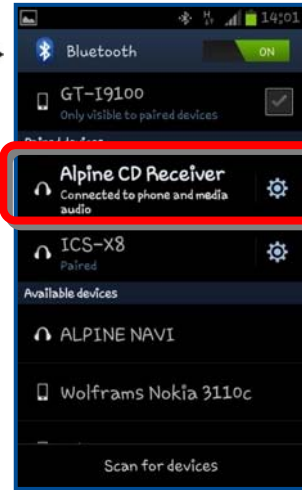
14:01

Bluetooth ON

GT-I9100
Only visible to paired devices

Paired devices

Alpine CD Receiver
Connected to phone and media audio

ICS-X8
Paired

Available devices

ALPINE NAVI

Wolframs Nokia 3110c

Scan for devices